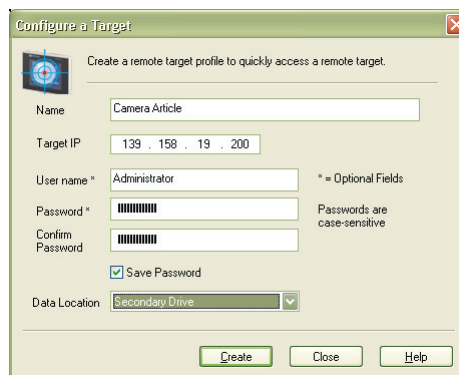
Configure a Target

Create a remote target profile to quickly access a remote target.

Name Camera Article

Target IP 139 . 158 . 19 . 200

User name * Administrator

* = Optional Fields

Password * ••••••••••

Passwords are case-sensitive

Confirm Password ••••••••••

Save Password

Data Location Secondary Drive

Create Close Help